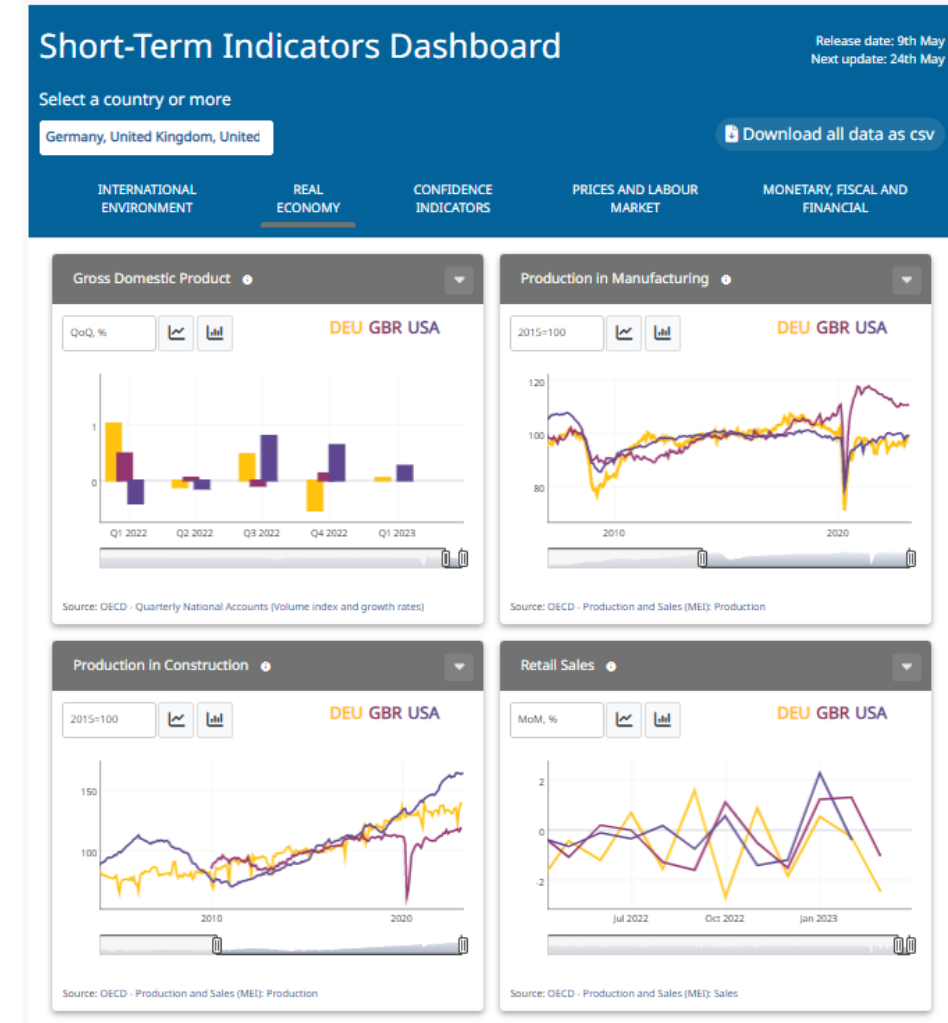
Short-Term Indicators Dashboard

Release date: 9th May
Next update: 24th May

Select a country or more

Germany, United Kingdom, United

Download all data as csv

INTERNATIONAL ENVIRONMENT

REAL ECONOMY

CONFIDENCE INDICATORS

PRICES AND LABOUR MARKET

MONETARY, FISCAL AND FINANCIAL

Gross Domestic Product

QoQ, %

DEU GBR USA

1
0
Q1 2022
Q2 2022
Q3 2022
Q4 2022
Q1 2023

Source: OECD - Quarterly National Accounts (Volume index and growth rates)

Production in Manufacturing

2015=100

DEU GBR USA

120
100
80
2010
2020

Source: OECD - Production and Sales (MEI): Production

Production in Construction

2015=100

DEU GBR USA

150
100
2010
2020

Source: OECD - Production and Sales (MEI): Production

Retail Sales

MoM, %

DEU GBR USA

2
0
-2
Jul 2022
Oct 2022
Jan 2023

Source: OECD - Production and Sales (MEI): Sales